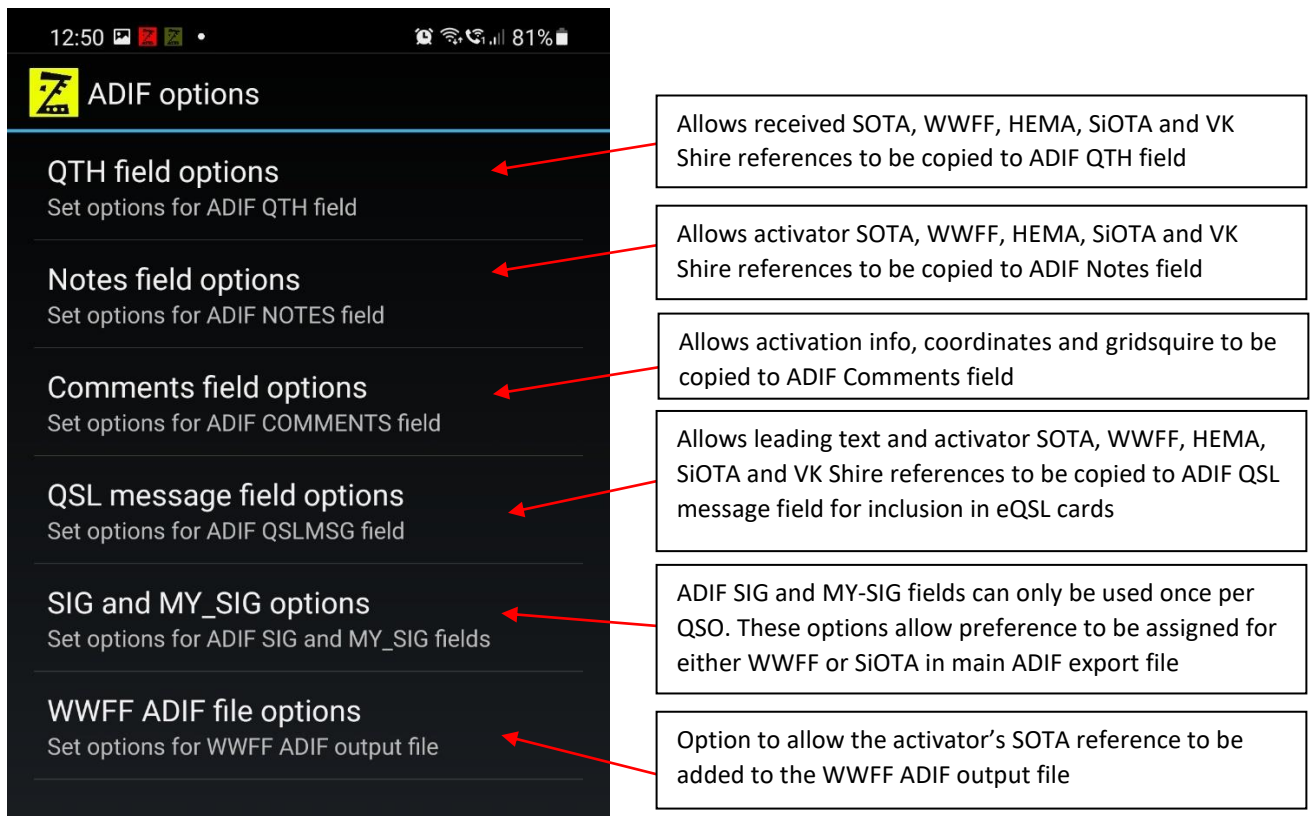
12:50 81%

ADIF options

QTH field options
Set options for ADIF QTH field

Notes field options
Set options for ADIF NOTES field

Comments field options
Set options for ADIF COMMENTS field

QSL message field options
Set options for ADIF QSLMSG field

SIG and MY_SIG options
Set options for ADIF SIG and MY_SIG fields

WWFF ADIF file options
Set options for WWFF ADIF output file

Allows received SOTA, WWFF, HEMA, SiOTA and VK Shire references to be copied to ADIF QTH field

Allows activator SOTA, WWFF, HEMA, SiOTA and VK Shire references to be copied to ADIF Notes field

Allows activation info, coordinates and gridsquire to be copied to ADIF Comments field

Allows leading text and activator SOTA, WWFF, HEMA, SiOTA and VK Shire references to be copied to ADIF QSL message field for inclusion in eQSL cards

ADIF SIG and MY-SIG fields can only be used once per QSO. These options allow preference to be assigned for either WWFF or SiOTA in main ADIF export file

Option to allow the activator's SOTA reference to be added to the WWFF ADIF output file